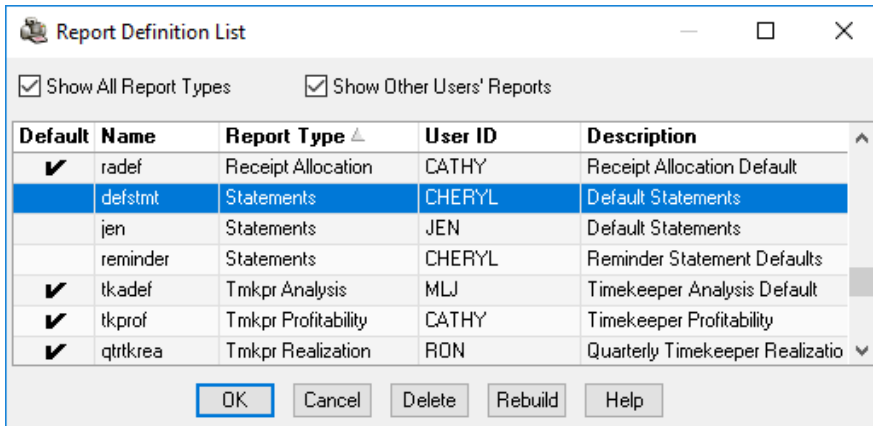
Report Definition List

Show All Report Types Show Other Users' Reports

| Default | Name | Report Type | User ID | Description |
|---|---|---|---|---|
| ✔ | radef | Receipt Allocation | CATHY | Receipt Allocation Default |
| | defstmt | Statements | CHERYL | Default Statements |
| | jen | Statements | JEN | Default Statements |
| | reminder | Statements | CHERYL | Reminder Statement Defaults |
| ✔ | tkadef | Tmkpr Analysis | MLJ | Timekeeper Analysis Default |
| ✔ | tkprof | Tmkpr Profitability | CATHY | Timekeeper Profitability |
| ✔ | qtrtkrea | Tmkpr Realization | RON | Quarterly Timekeeper Realizatio |

OK Cancel Delete Rebuild Help